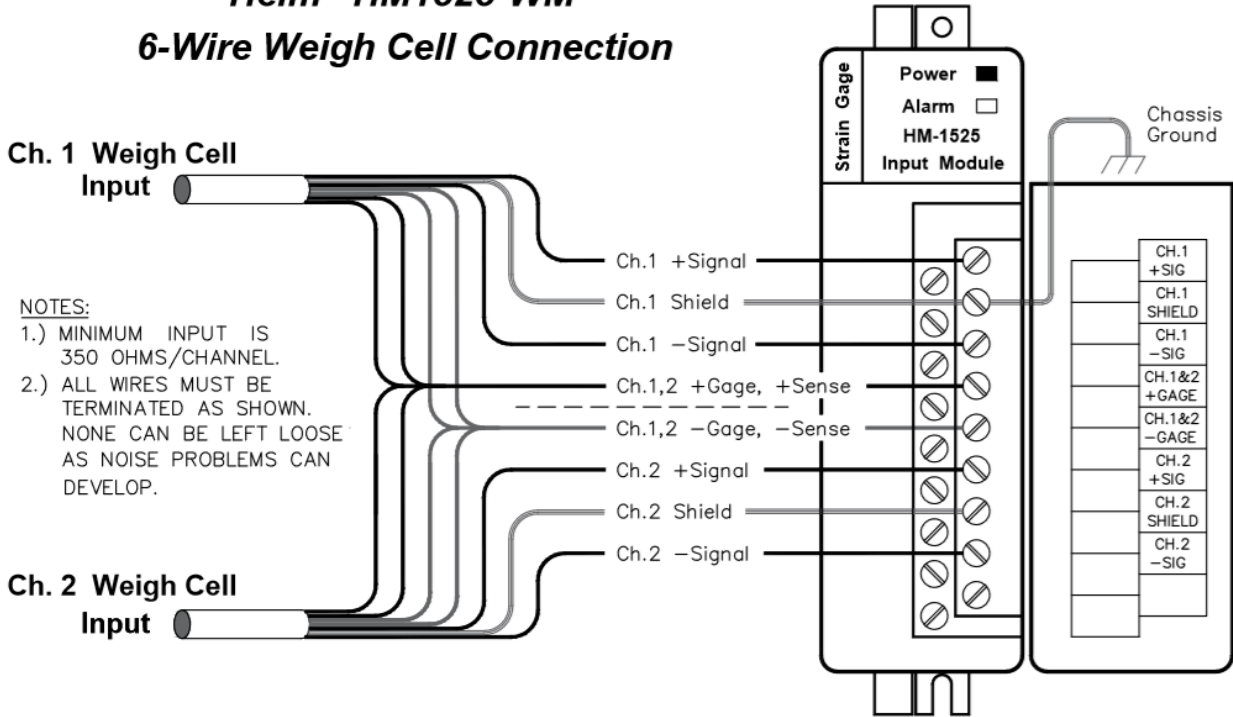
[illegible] HM1525-WM
6-Wire Weigh Cell Connection

Strain Gage
Power
Alarm
HM-1525
Input Module

Chassis Ground

Ch. 1 Weigh Cell Input

NOTES:
1.) MINIMUM INPUT IS 350 OHMS/CHANNEL.
2.) ALL WIRES MUST BE TERMINATED AS SHOWN. NONE CAN BE LEFT LOOSE AS NOISE PROBLEMS CAN DEVELOP.

Ch.1 +Signal
Ch.1 Shield
Ch.1 −Signal
Ch.1,2 +Gage, +Sense
Ch.1,2 −Gage, −Sense
Ch.2 +Signal
Ch.2 Shield
Ch.2 −Signal

CH.1 +SIG
CH.1 SHIELD
CH.1 −SIG
CH.1&2 +GAGE
CH.1&2 −GAGE
CH.2 +SIG
CH.2 SHIELD
CH.2 −SIG

Ch. 2 Weigh Cell Input